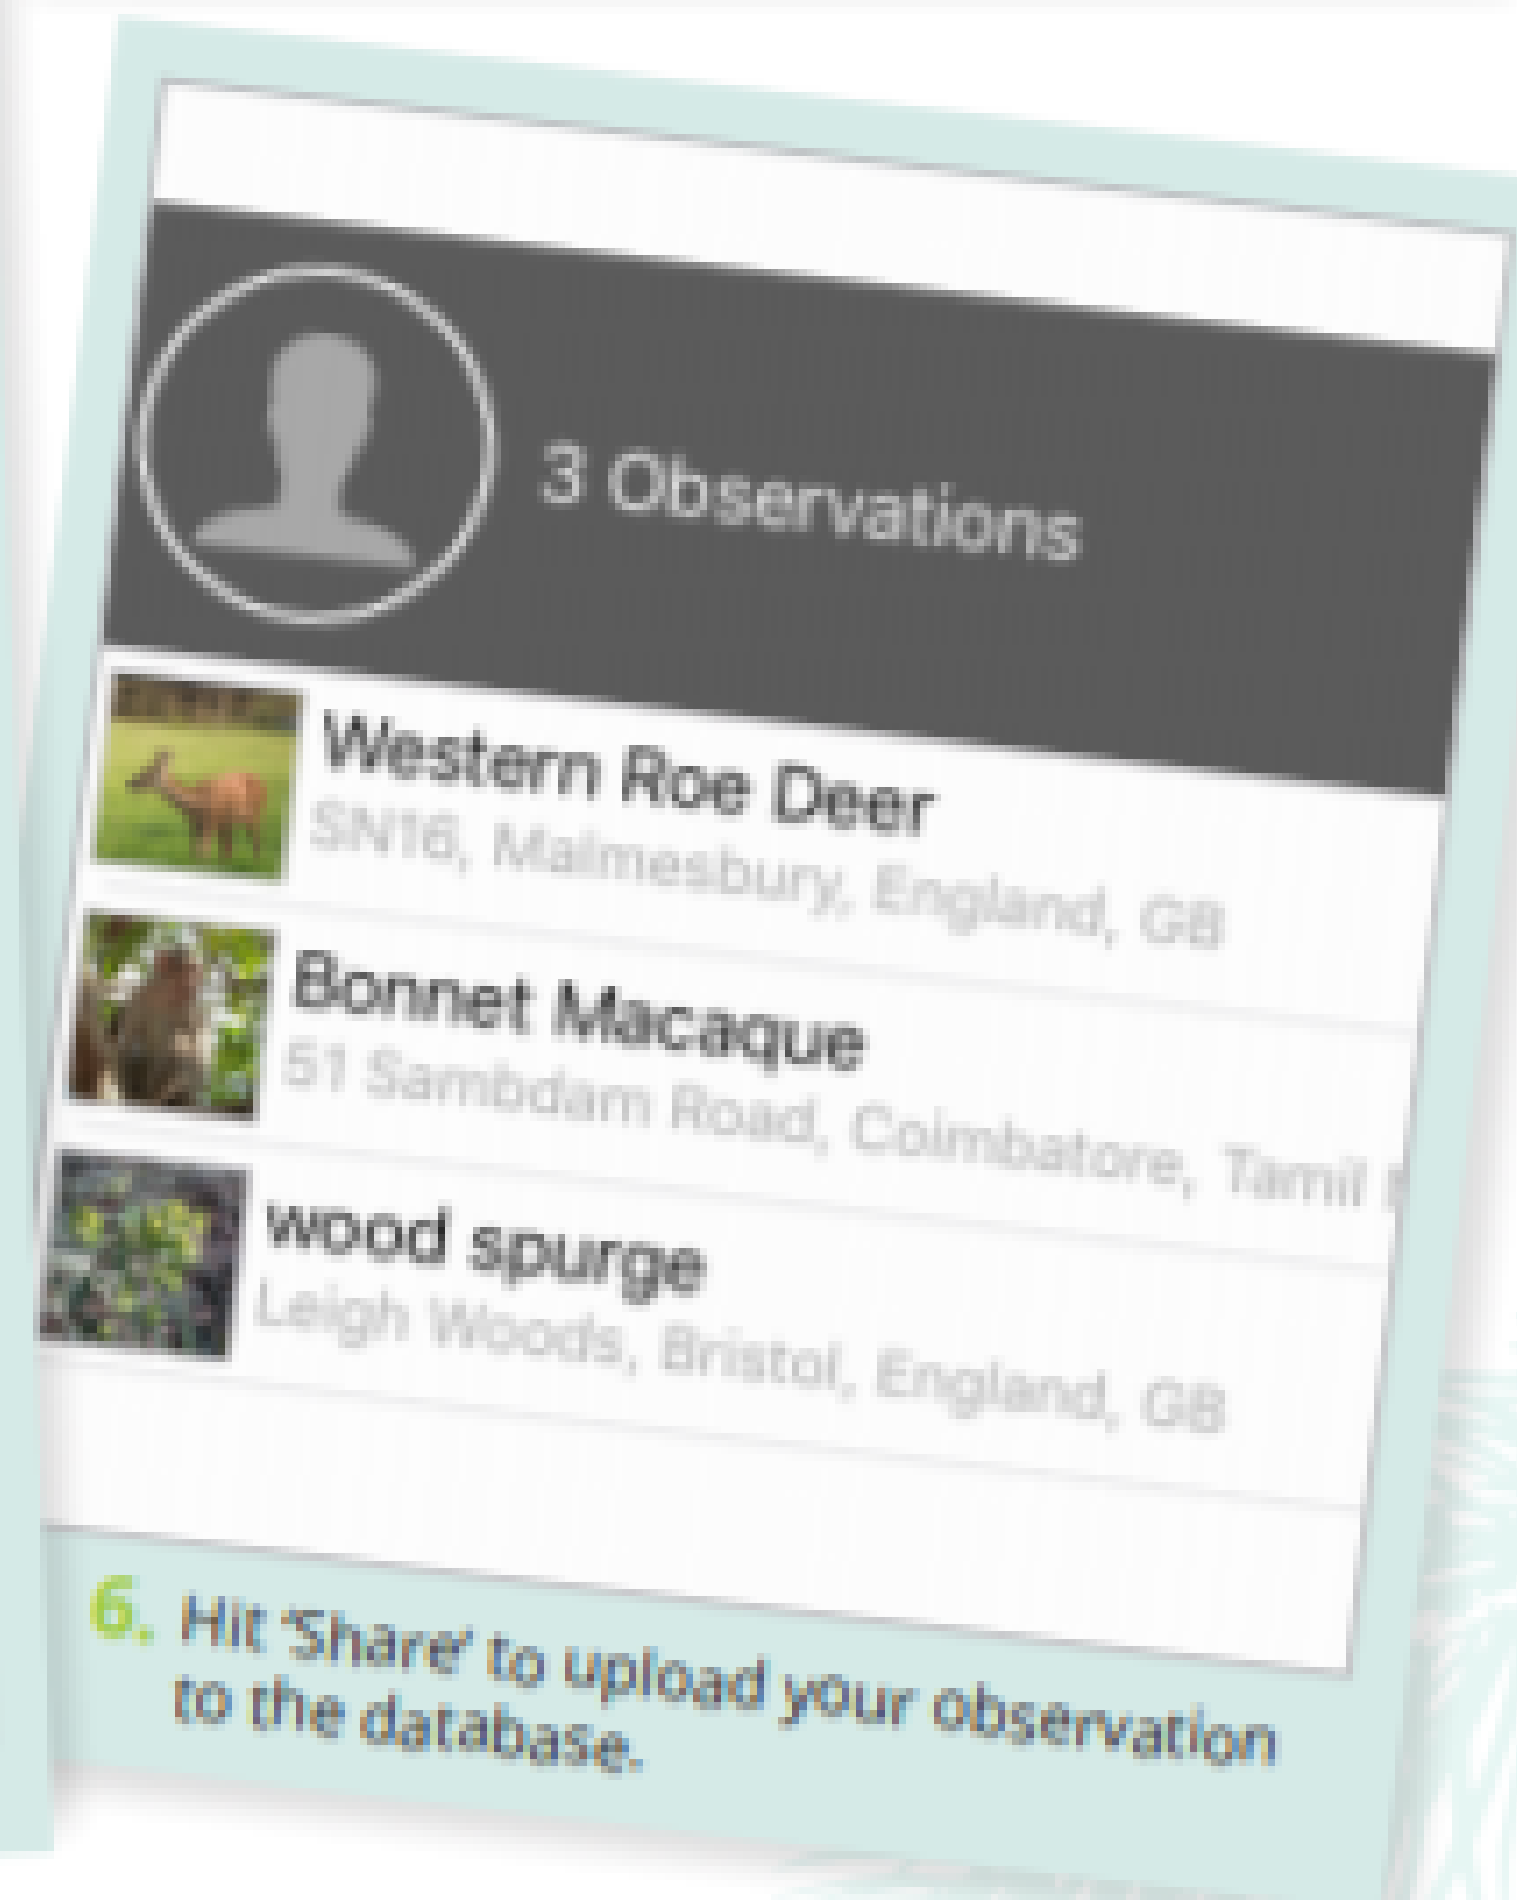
3 Observations

Western Roe Deer
SN16, Malmesbury, England, GB

Bonnet Macaque
51 Sambdam Road, Coimbatore, Tamil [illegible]

wood spurge
Leigh Woods, Bristol, England, GB

6. Hit 'Share' to upload your observation to the database.